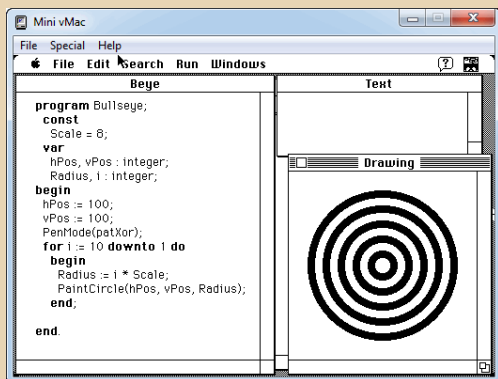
Mini vMac

File Special Help

File Edit Search Run Windows

Beye

program Bullseye;
const
Scale = 8;
var
hPos, vPos : integer;
Radius, i : integer;
begin
hPos := 100;
vPos := 100;
PenMode(patXor);
for i := 10 downto 1 do
begin
Radius := i * Scale;
PaintCircle(hPos, vPos, Radius);
end;

end.

Text

Drawing